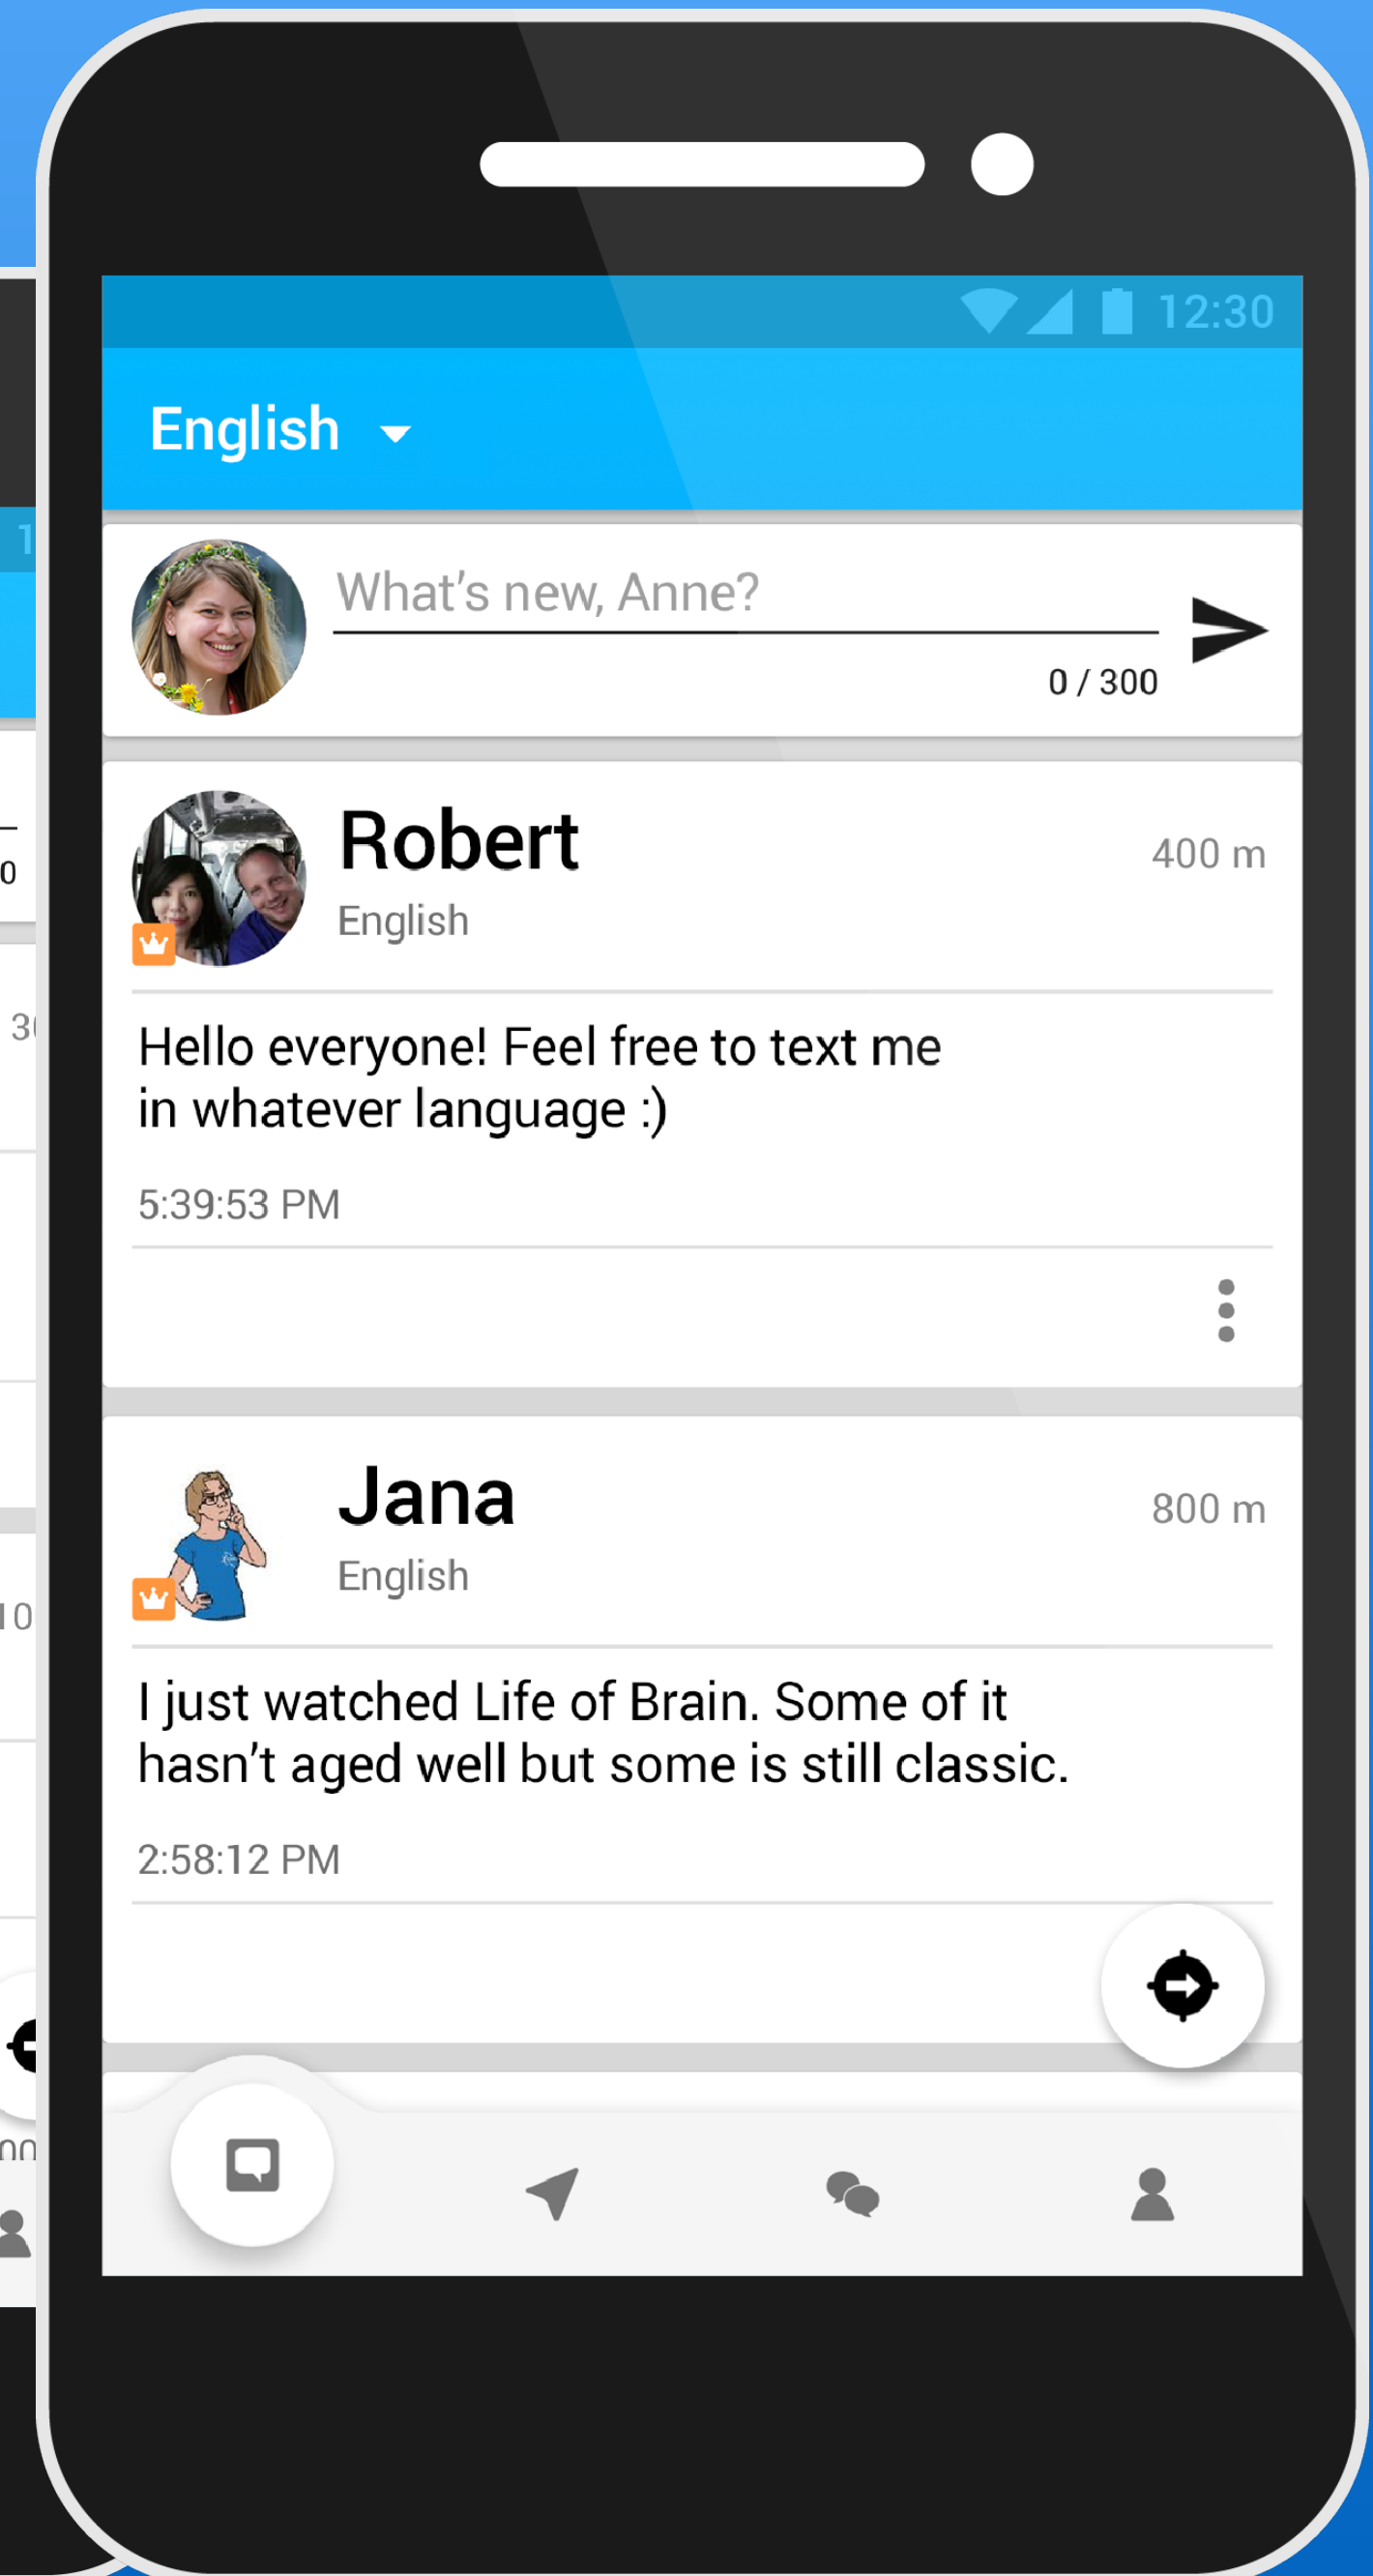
12:30

English

What's new, Anne?

0 / 300

Robert
English
400 m

Hello everyone! Feel free to text me in whatever language :)

5:39:53 PM

Jana
English
800 m

I just watched Life of Brain. Some of it hasn't aged well but some is still classic.

2:58:12 PM